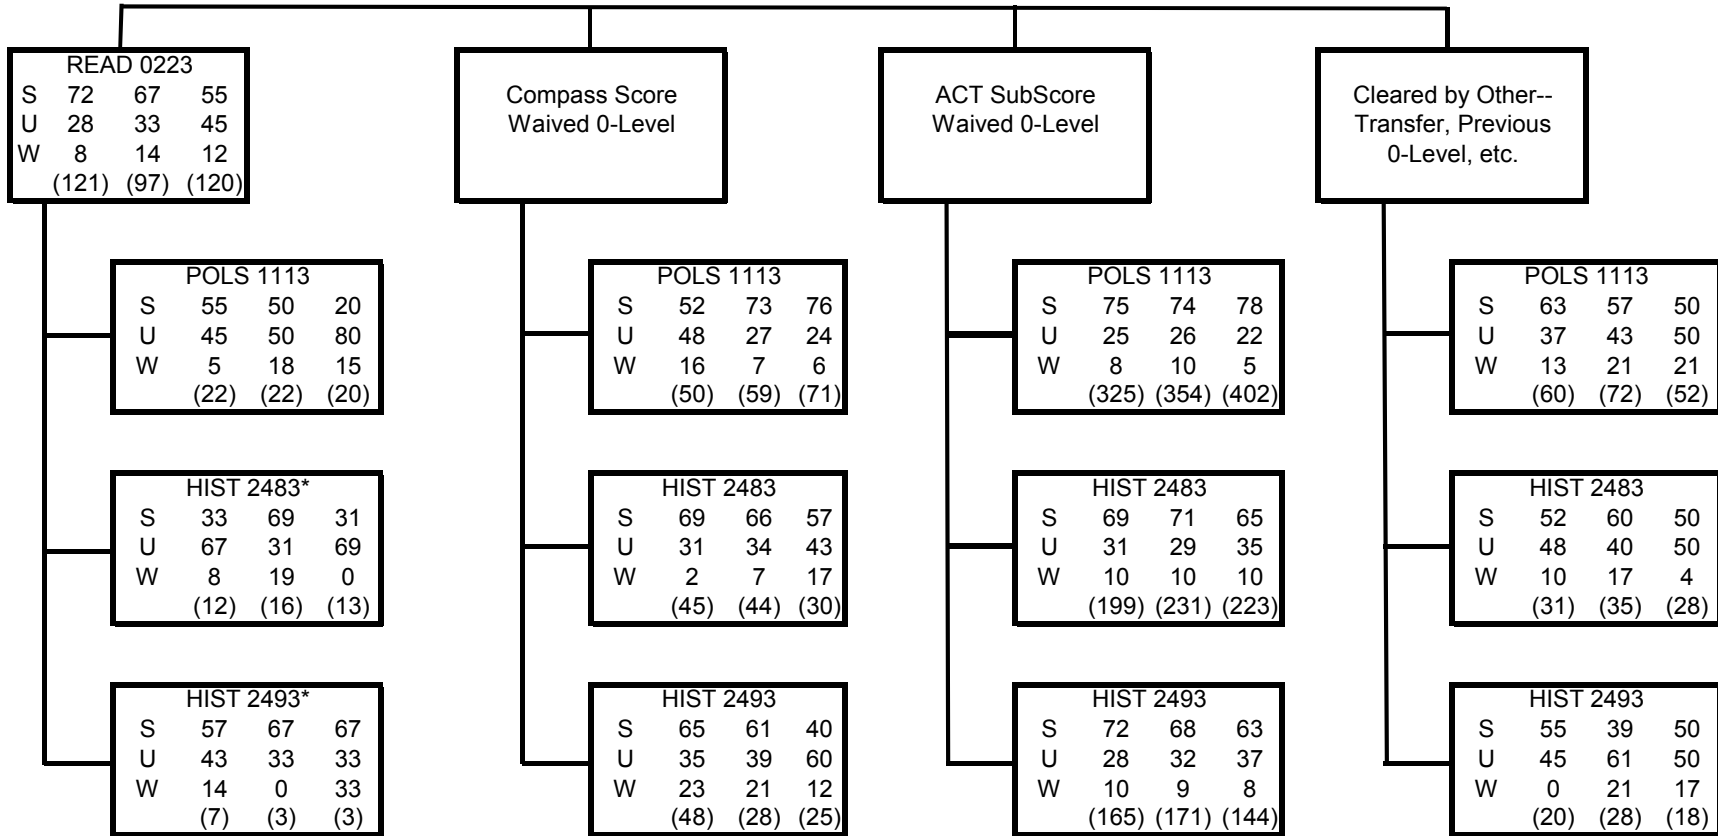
READ 0223
S 72 67 55
U 28 33 45
W 8 14 12
(121) (97) (120)

Compass Score
Waived 0-Level

ACT SubScore
Waived 0-Level

Cleared by Other--
Transfer, Previous
0-Level, etc.

POLS 1113
S 55 50 20
U 45 50 80
W 5 18 15
(22) (22) (20)

HIST 2483*
S 33 69 31
U 67 31 69
W 8 19 0
(12) (16) (13)

HIST 2493*
S 57 67 67
U 43 33 33
W 14 0 33
(7) (3) (3)

POLS 1113
S 52 73 76
U 48 27 24
W 16 7 6
(50) (59) (71)

HIST 2483
S 69 66 57
U 31 34 43
W 2 7 17
(45) (44) (30)

HIST 2493
S 65 61 40
U 35 39 60
W 23 21 12
(48) (28) (25)

POLS 1113
S 75 74 78
U 25 26 22
W 8 10 5
(325) (354) (402)

HIST 2483
S 69 71 65
U 31 29 35
W 10 10 10
(199) (231) (223)

HIST 2493
S 72 68 63
U 28 32 37
W 10 9 8
(165) (171) (144)

POLS 1113
S 63 57 50
U 37 43 50
W 13 21 21
(60) (72) (52)

HIST 2483
S 52 60 50
U 48 40 50
W 10 17 4
(31) (35) (28)

HIST 2493
S 55 39 50
U 45 61 50
W 0 21 17
(20) (28) (18)